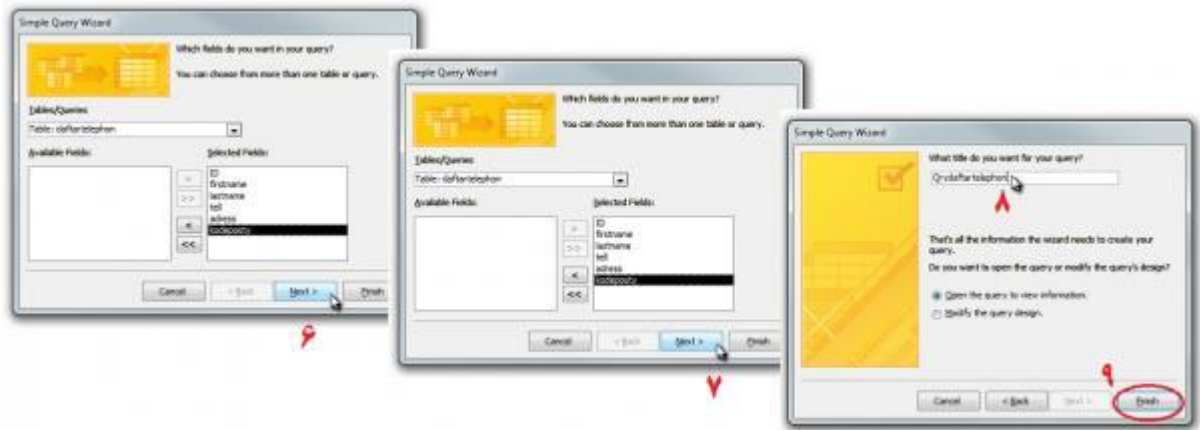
Simple Query Wizard

Which fields do you want in your query?

You can choose from more than one table or query.

Tables/Queries

Table: daftartelephon

Available Fields:

Selected Fields:

ID
firstname
lastname
tell
adress
codeposty

>
>>
<
<<

Cancel
< Back
Next >
Finish

۶

Simple Query Wizard

Which fields do you want in your query?

You can choose from more than one table or query.

Tables/Queries

Table: daftartelephon

Available Fields:

Selected Fields:

ID
firstname
lastname
tell
adress
codeposty

>
>>
<
<<

Cancel
< Back
Next >
Finish

۷

Simple Query Wizard

What title do you want for your query?

Qrydaftartelephon

۸

That's all the information the wizard needs to create your query.

Do you want to open the query or modify the query's design?

Open the query to view information.

Modify the query design.

Cancel
< Back
Next >
Finish

۹